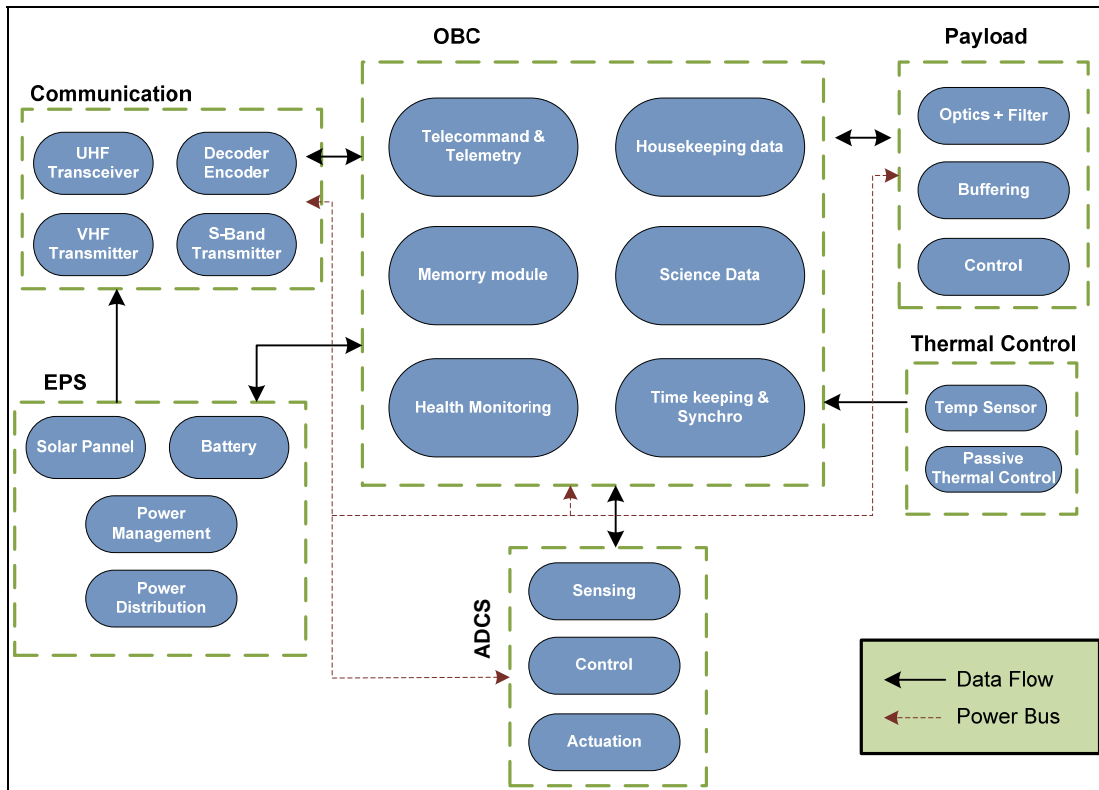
Communication

UHF Transceiver

Decoder Encoder

VHF Transmitter

S-Band Transmitter

OBC

Telecommand & Telemetry

Housekeeping data

Memorry module

Science Data

Health Monitoring

Time keeping & Synchro

Payload

Optics + Filter

Buffering

Control

Thermal Control

Temp Sensor

Passive Thermal Control

EPS

Solar Pannel

Battery

Power Management

Power Distribution

ADCS

Sensing

Control

Actuation

Data Flow

Power Bus